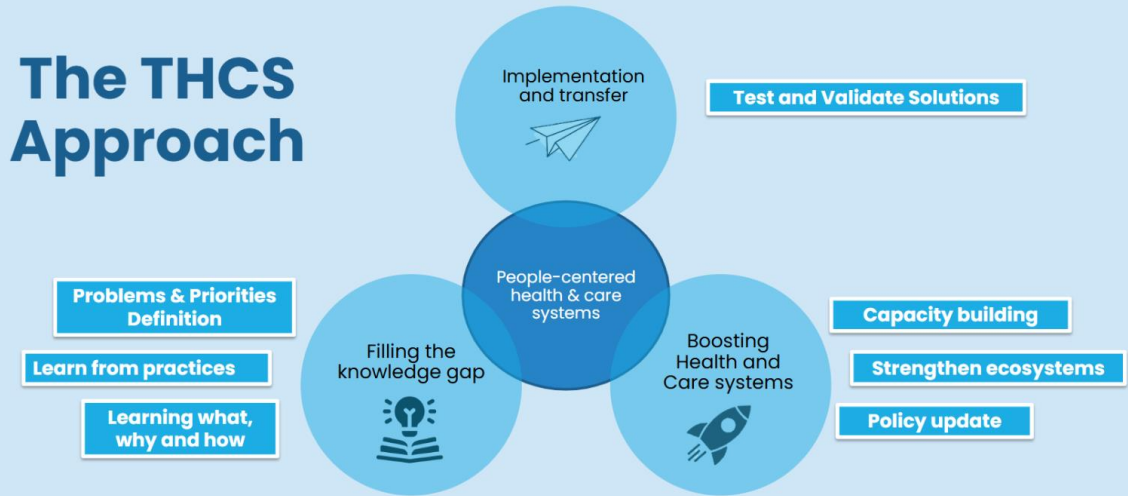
The THCS Approach

Implementation and transfer

Test and Validate Solutions

People-centered health & care systems

Problems & Priorities Definition

Learn from practices

Learning what, why and how

Filling the knowledge gap

Boosting Health and Care systems

Capacity building

Strengthen ecosystems

Policy update